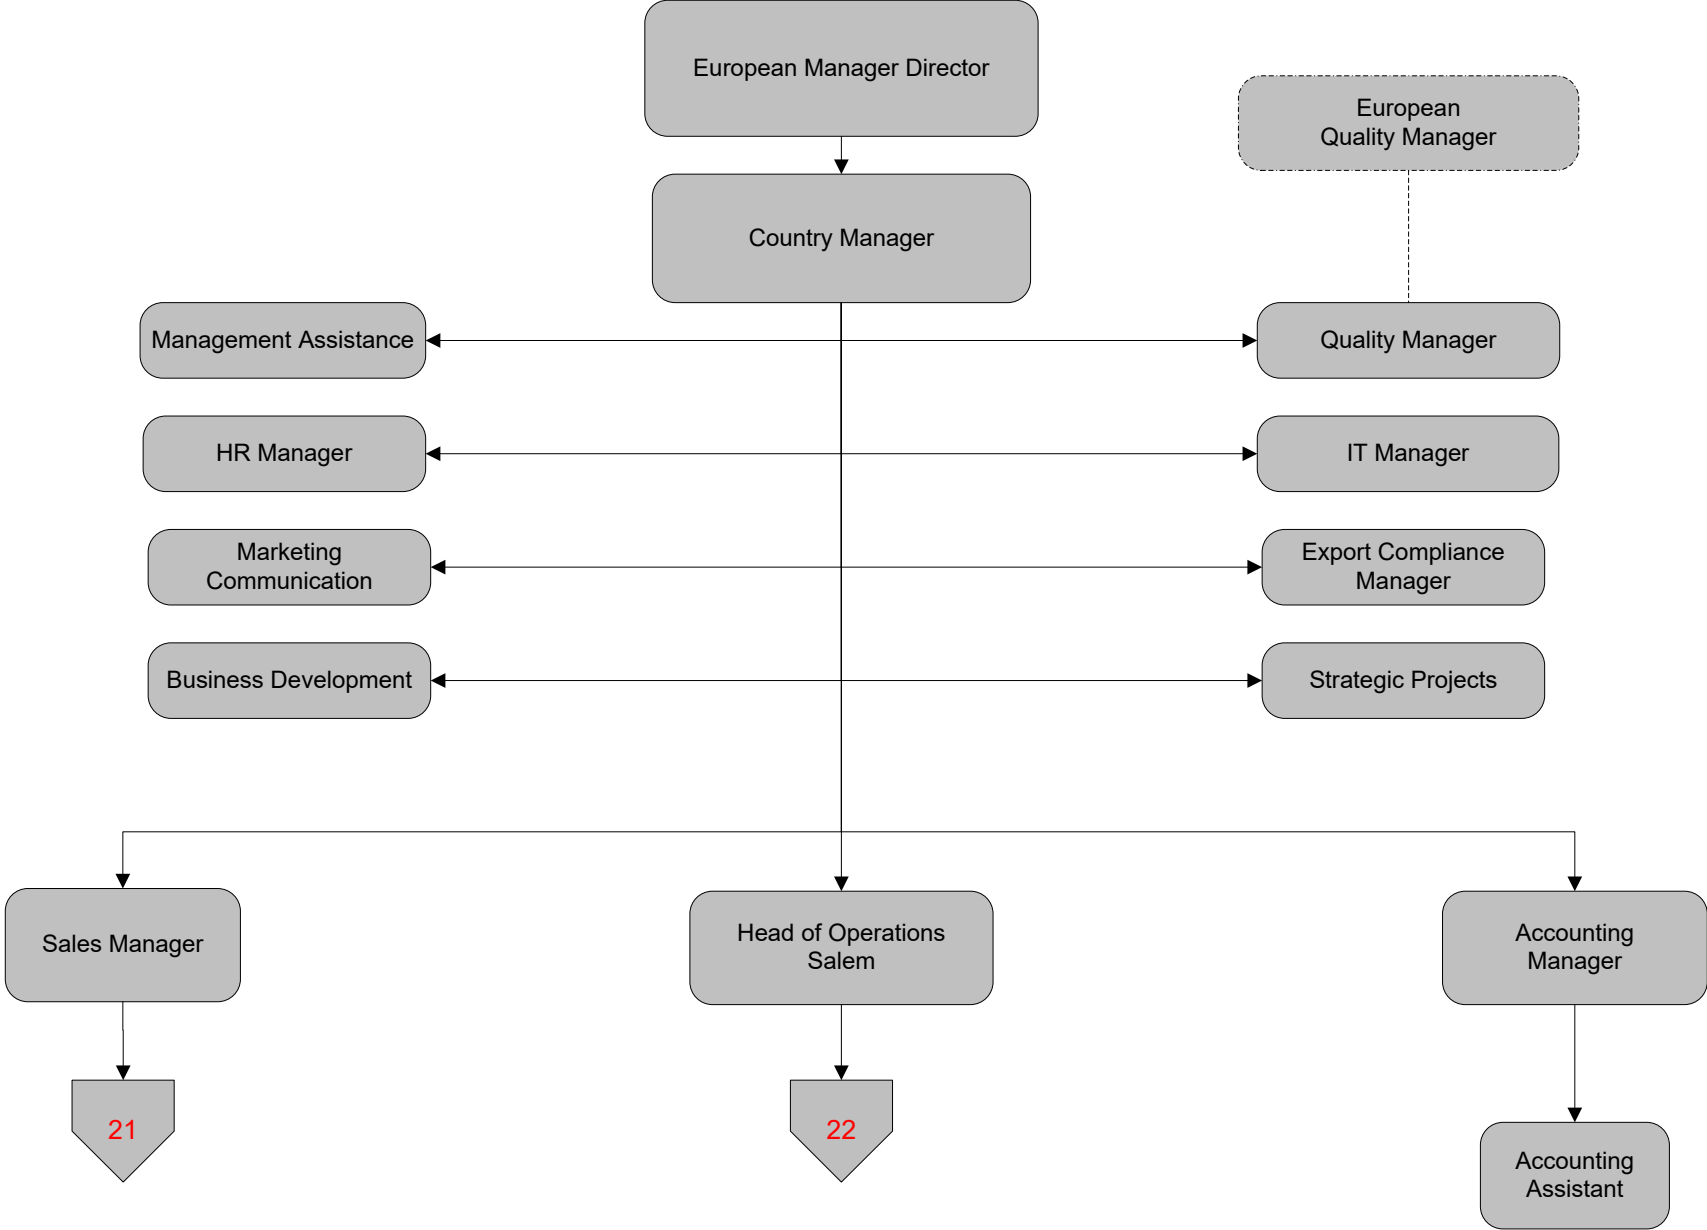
European Manager Director

European Quality Manager

Country Manager

Management Assistance

Quality Manager

HR Manager

IT Manager

Marketing Communication

Export Compliance Manager

Business Development

Strategic Projects

Sales Manager

Head of Operations Salem

Accounting Manager

21

22

Accounting Assistant